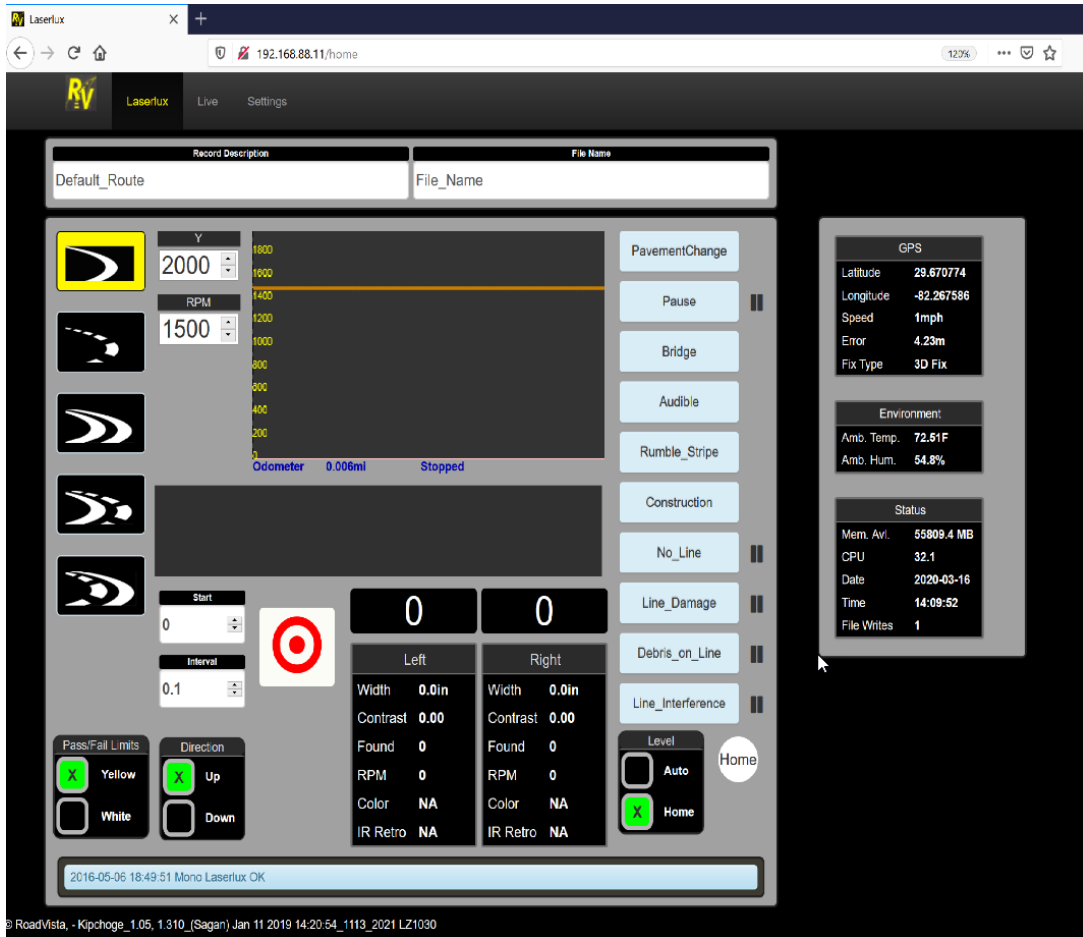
Laserlux

192.168.88.11/home

120%

Laserlux Live Settings

Record Description
Default_Route

File Name
File_Name

Y
2000

RPM
1500

1800
1600
1400
1200
1000
800
600
400
200
0

Odometer 0.006mi Stopped

PavementChange
Pause
Bridge
Audible
Rumble_Stripe
Construction
No_Line
Line_Damage
Debris_on_Line
Line_Interference

Start
0

Interval
0.1

0 0

| Left | |
|---|---|
| Width | 0.0in |
| Contrast | 0.00 |
| Found | 0 |
| RPM | 0 |
| Color | NA |
| IR Retro | NA |

| Right | |
|---|---|
| Width | 0.0in |
| Contrast | 0.00 |
| Found | 0 |
| RPM | 0 |
| Color | NA |
| IR Retro | NA |

Pass/Fail Limits
X Yellow
White

Direction
X Up
Down

Level
Auto
X Home

Home

| GPS | |
|---|---|
| Latitude | 29.670774 |
| Longitude | -82.267586 |
| Speed | 1mph |
| Error | 4.23m |
| Fix Type | 3D Fix |

| Environment | |
|---|---|
| Amb. Temp. | 72.51F |
| Amb. Hum. | 54.8% |

| Status | |
|---|---|
| Mem. Avl. | 55809.4 MB |
| CPU | 32.1 |
| Date | 2020-03-16 |
| Time | 14:09:52 |
| File Writes | 1 |

2016-05-06 18:49:51 Mono Laserlux OK

© RoadVista, - Kipchoge_1.05, 1.310_(Sagan) Jan 11 2019 14:20:54_1113_2021 LZ1030